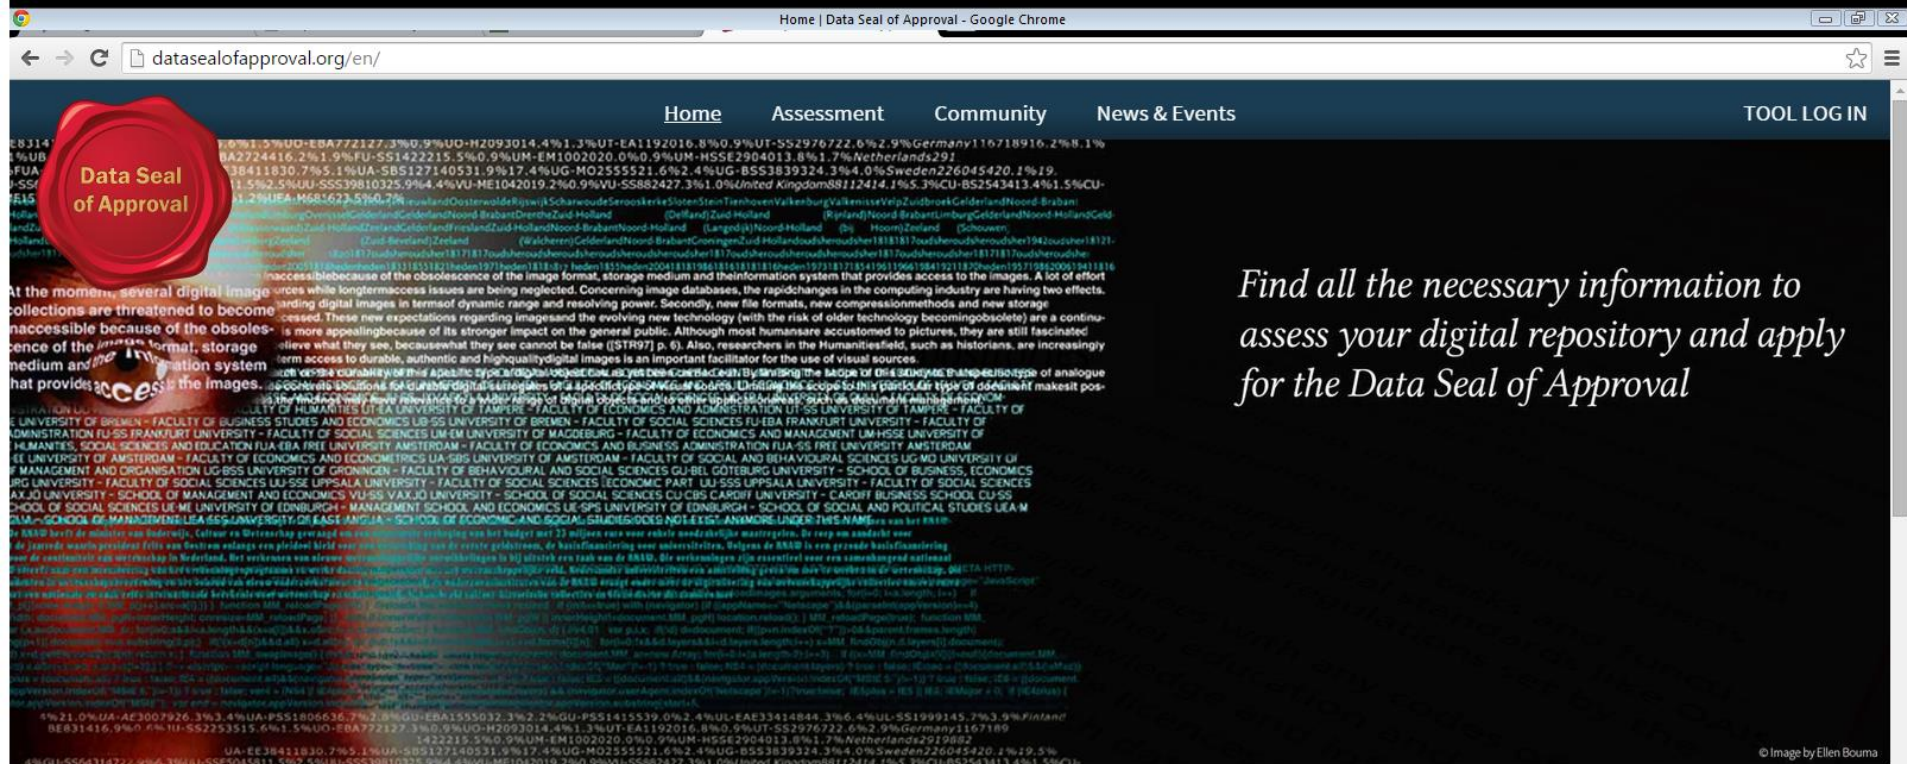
Home | Data Seal of Approval - Google Chrome

datasealofapproval.org/en/

Data Seal of Approval

Home Assessment Community News & Events TOOL LOG IN

At the moment, several digital image collections are threatened to become inaccessible because of the obsolescence of the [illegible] format, storage medium and the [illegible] system that provides access to the images.

Find all the necessary information to assess your digital repository and apply for the Data Seal of Approval

© Image by Ellen Bouma